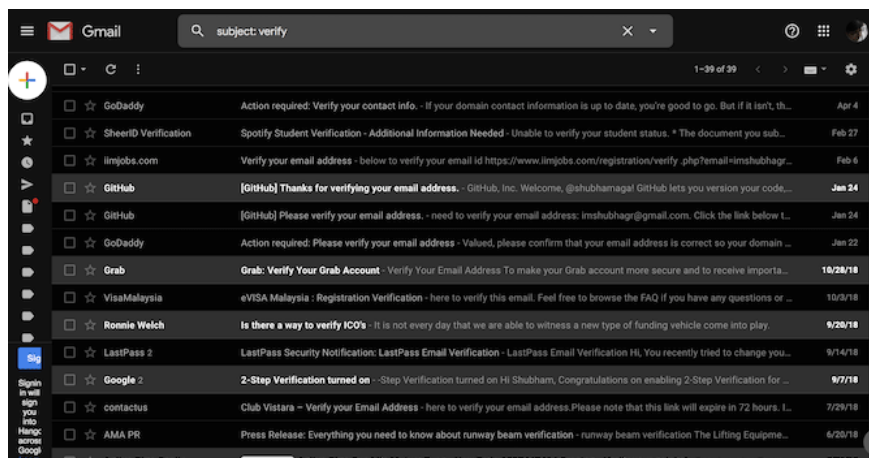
Gmail

subject: verify

1–39 of 39

GoDaddy — Action required: Verify your contact info. - If your domain contact information is up to date, you're good to go. But if it isn't, th... — Apr 4

SheerID Verification — Spotify Student Verification - Additional Information Needed - Unable to verify your student status. * The document you sub... — Feb 27

iimjobs.com — Verify your email address - below to verify your email id https://www.iimjobs.com/registration/verify .php?email=imshubhagr... — Feb 6

GitHub — [GitHub] Thanks for verifying your email address. - GitHub, Inc. Welcome, @shubhamaga! GitHub lets you version your code,... — Jan 24

GitHub — [GitHub] Please verify your email address. - need to verify your email address: imshubhagr@gmail.com. Click the link below t... — Jan 24

GoDaddy — Action required: Please verify your email address - Valued, please confirm that your email address is correct so your domain ... — Jan 22

Grab — Grab: Verify Your Grab Account - Verify Your Email Address To make your Grab account more secure and to receive importa... — 10/28/18

VisaMalaysia — eVISA Malaysia : Registration Verification - here to verify this email. Feel free to browse the FAQ if you have any questions or ... — 10/3/18

Ronnie Welch — Is there a way to verify ICO's - It is not every day that we are able to witness a new type of funding vehicle come into play. — 9/20/18

LastPass 2 — LastPass Security Notification: LastPass Email Verification - LastPass Email Verification Hi, You recently tried to change you... — 9/14/18

Google 2 — 2-Step Verification turned on - Step Verification turned on Hi Shubham, Congratulations on enabling 2-Step Verification for ... — 9/7/18

contactus — Club Vistara – Verify your Email Address - here to verify your email address.Please note that this link will expire in 72 hours. I... — 7/29/18

AMA PR — Press Release: Everything you need to know about runway beam verification - runway beam verification The Lifting Equipme... — 6/20/18

Sig

Signin in will sign you into Hango across Googl